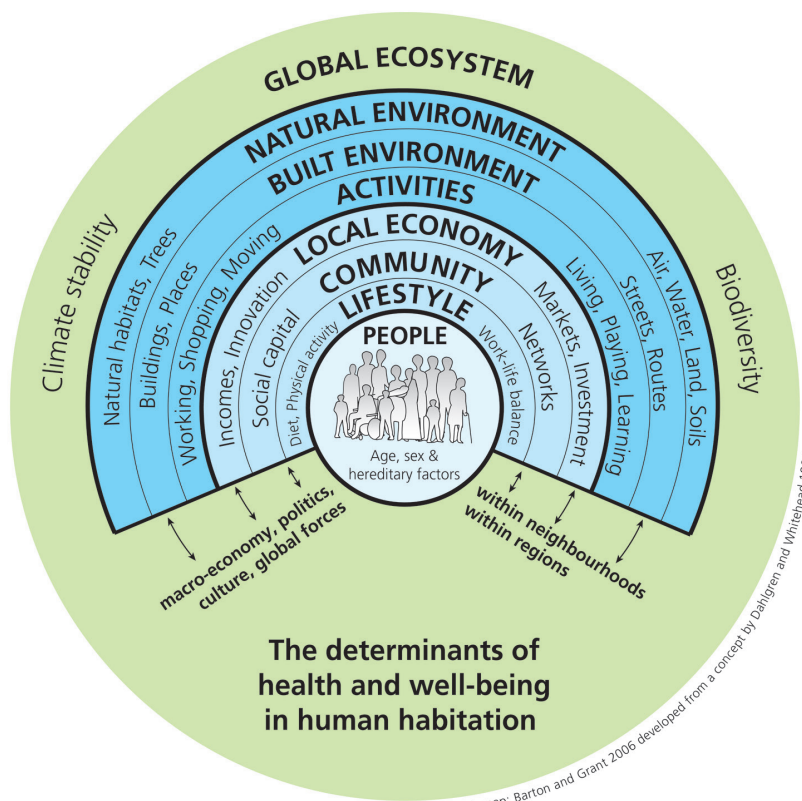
GLOBAL ECOSYSTEM

NATURAL ENVIRONMENT

BUILT ENVIRONMENT

ACTIVITIES

LOCAL ECONOMY

COMMUNITY

LIFESTYLE

PEOPLE

Age, sex & hereditary factors

Climate stability

Biodiversity

Natural habitats, Trees

Buildings, Places

Working, Shopping, Moving

Incomes, Innovation

Social capital

Diet, Physical activity

Work-life balance

Networks

Markets, Investment

Living, Playing, Learning

Streets, Routes

Air, Water, Land, Soils

macro-economy, politics, culture, global forces

within neighbourhoods within regions

The determinants of health and well-being in human habitation

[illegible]n: Barton and Grant 2006 developed from a concept by Dahlgren and Whitehead 19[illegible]